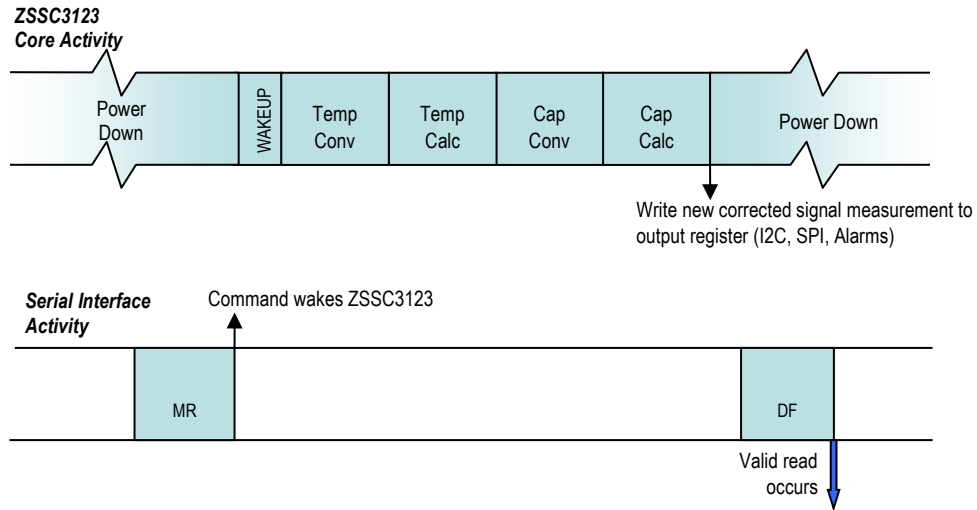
ZSSC3123
Core Activity

Power Down

WAKEUP

Temp Conv

Temp Calc

Cap Conv

Cap Calc

Power Down

Write new corrected signal measurement to output register (I2C, SPI, Alarms)

Serial Interface Activity

Command wakes ZSSC3123

MR

DF

Valid read occurs